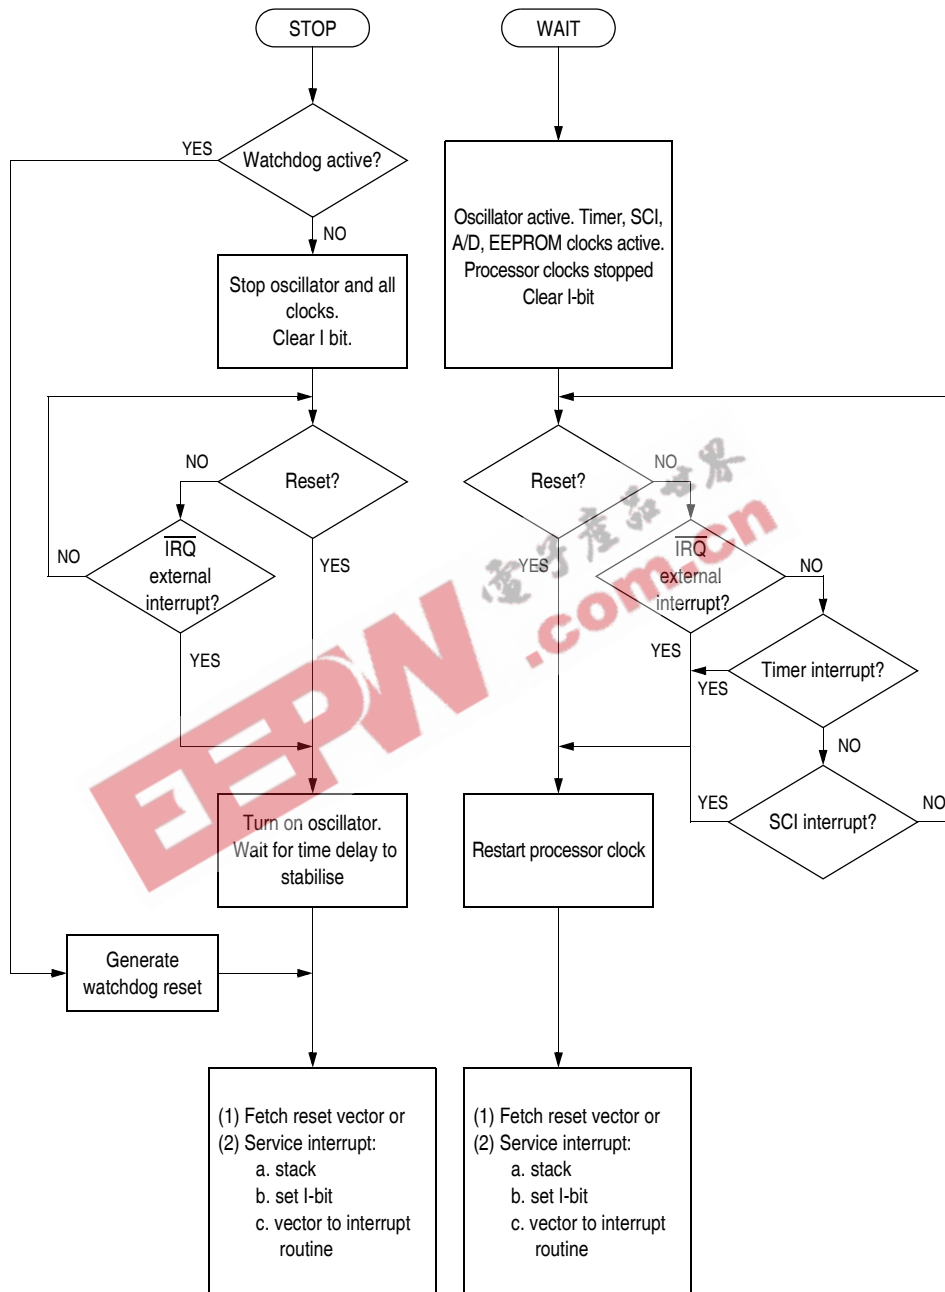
STOP

WAIT

YES

Watchdog active?

NO

Stop oscillator and all clocks.
Clear I bit.

Oscillator active. Timer, SCI, A/D, EEPROM clocks active.
Processor clocks stopped
Clear I-bit

NO

Reset?

YES

NO

$\overline{IRQ}$ external interrupt?

YES

Reset?

NO

YES

$\overline{IRQ}$ external interrupt?

NO

YES

Timer interrupt?

YES

NO

YES

SCI interrupt?

NO

电子产品世界

EEPW .com.cn

Turn on oscillator.
Wait for time delay to stabilise

Restart processor clock

Generate watchdog reset

(1) Fetch reset vector or
(2) Service interrupt:
a. stack
b. set I-bit
c. vector to interrupt routine

(1) Fetch reset vector or
(2) Service interrupt:
a. stack
b. set I-bit
c. vector to interrupt routine